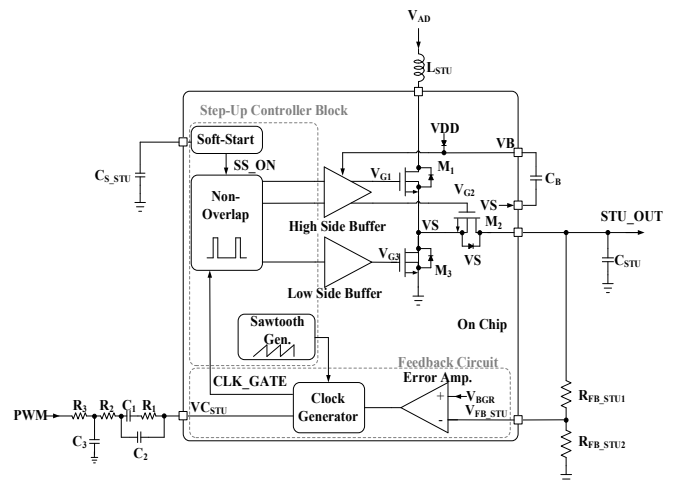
$V_{AD}$

$L_{STU}$

Step-Up Controller Block

Soft-Start

SS_ON

$C_{S\_STU}$

Non-Overlap

VDD

VB

$M_1$

$V_{G1}$

$V_{G2}$

$C_B$

VS

High Side Buffer

VS

$M_2$

STU_OUT

VS

$V_{G3}$

$M_3$

$C_{STU}$

Low Side Buffer

On Chip

Sawtooth Gen.

Feedback Circuit

CLK_GATE

Error Amp.

$V_{BGR}$

$V_{FB\_STU}$

Clock Generator

+

-

$R_{FB\_STU1}$

$R_{FB\_STU2}$

PWM

$R_3$

$R_2$

$C_1$

$R_1$

$VC_{STU}$

$C_3$

$C_2$